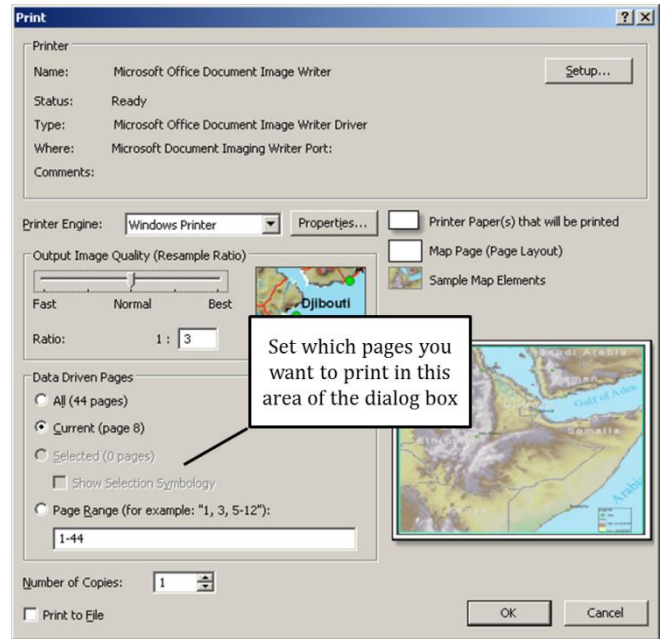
Print ? X

Printer

Name: Microsoft Office Document Image Writer

Setup...

Status: Ready

Type: Microsoft Office Document Image Writer Driver

Where: Microsoft Document Imaging Writer Port:

Comments:

Printer Engine: Windows Printer

Properties...

Printer Paper(s) that will be printed

Map Page (Page Layout)

Sample Map Elements

Output Image Quality (Resample Ratio)

Fast Normal Best

Ratio: 1 : 3

Djibouti

Set which pages you want to print in this area of the dialog box

Saudi Arabia

Gulf of Aden

Somalia

Arabi

Data Driven Pages

All (44 pages)

Current (page 8)

Selected (0 pages)

Show Selection Symbology

Page Range (for example: "1, 3, 5-12"):

1-44

Number of Copies: 1

Print to File

OK

Cancel